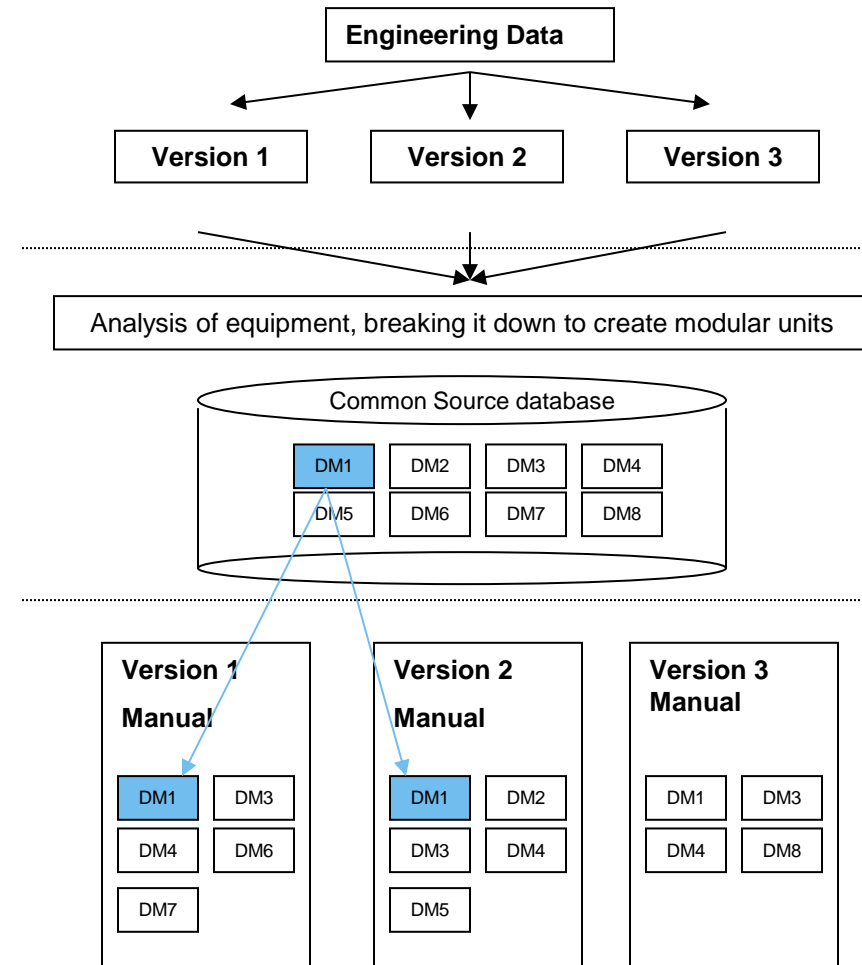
Engineering Data

Version 1

Version 2

Version 3

Analysis of equipment, breaking it down to create modular units

Common Source database

DM1 DM2 DM3 DM4
DM5 DM6 DM7 DM8

Version 1 Manual

DM1 DM3
DM4 DM6
DM7

Version 2 Manual

DM1 DM2
DM3 DM4
DM5

Version 3 Manual

DM1 DM3
DM4 DM8